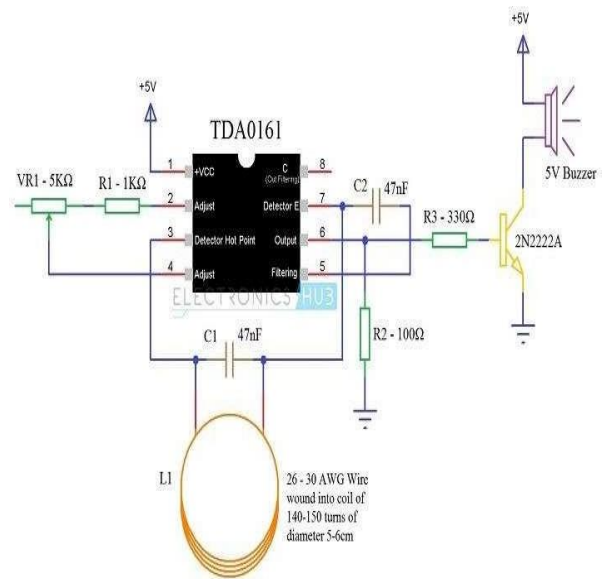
+5V

+5V

TDA0161

VR1 - 5KΩ

R1 - 1KΩ

1 +VCC

2 Adjust

3 Detector Hot Point

4 Adjust

C (Out Filtering) 8

Detector E 7

Output 6

Filtering 5

C2 47nF

R3 - 330Ω

2N2222A

5V Buzzer

ELECTRONICS HUB

R2 - 100Ω

C1 47nF

L1

26 - 30 AWG Wire wound into coil of 140-150 turns of diameter 5-6cm